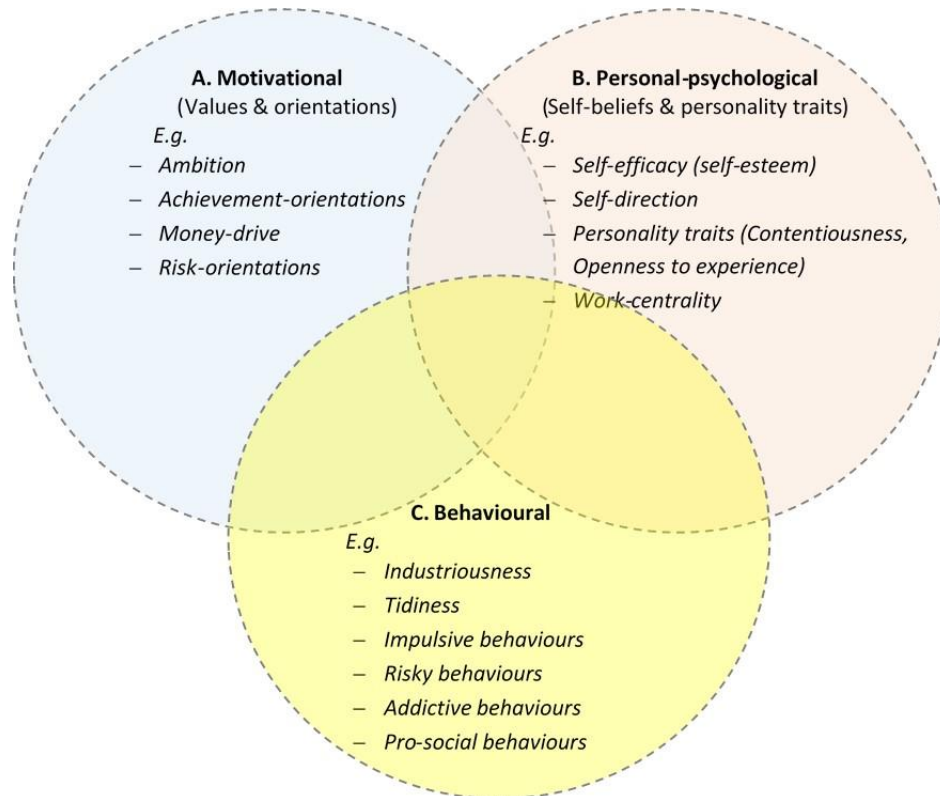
A. Motivational
(Values & orientations)
E.g.
– Ambition
– Achievement-orientations
– Money-drive
– Risk-orientations

B. Personal-psychological
(Self-beliefs & personality traits)
E.g.
– Self-efficacy (self-esteem)
– Self-direction
– Personality traits (Contentiousness, Openness to experience)
– Work-centrality

C. Behavioural
E.g.
– Industriousness
– Tidiness
– Impulsive behaviours
– Risky behaviours
– Addictive behaviours
– Pro-social behaviours